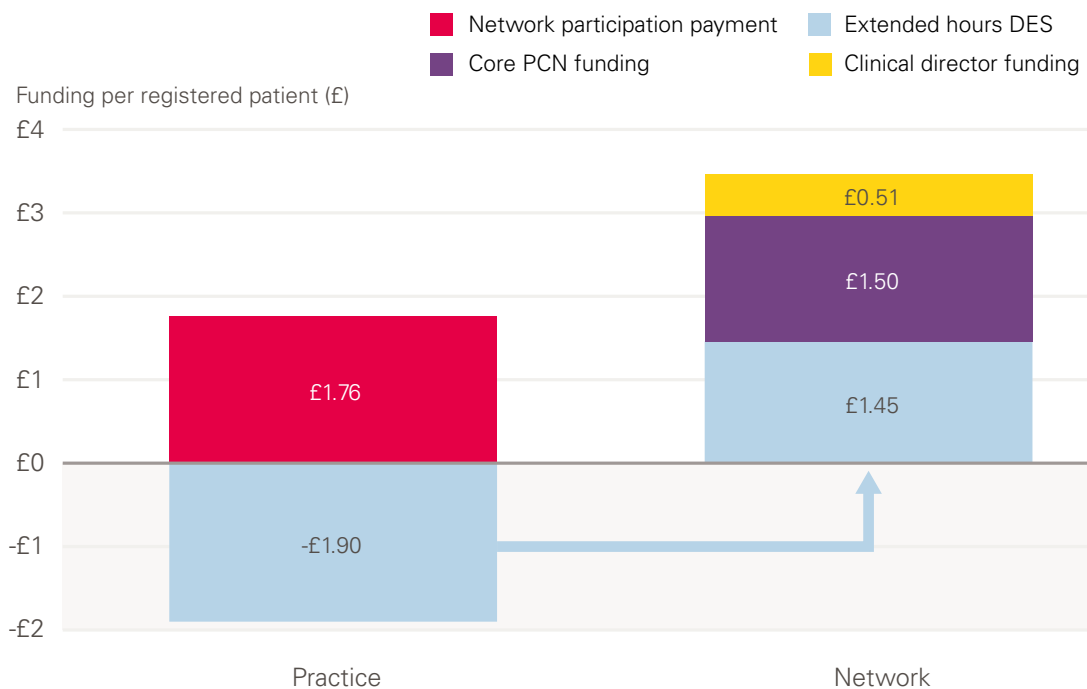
Network participation payment
Extended hours DES
Core PCN funding
Clinical director funding

Funding per registered patient (£)

£4
£3
£2
£1
£0
-£1
-£2

£1.76
-£1.90
£0.51
£1.50
£1.45

Practice
Network